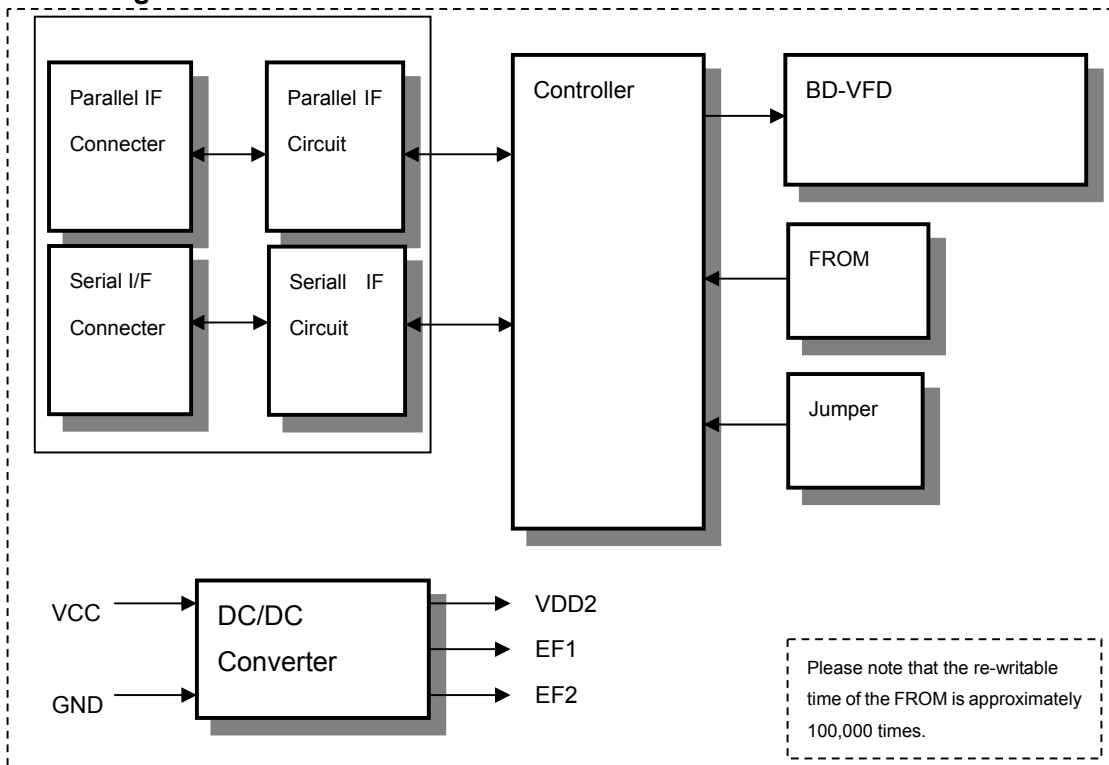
Parallel IF Connecter

Parallel IF Circuit

Serial I/F Connecter

Seriall IF Circuit

Controller

BD-VFD

FROM

Jumper

VCC

GND

DC/DC Converter

VDD2

EF1

EF2

Please note that the re-writable time of the FROM is approximately 100,000 times.